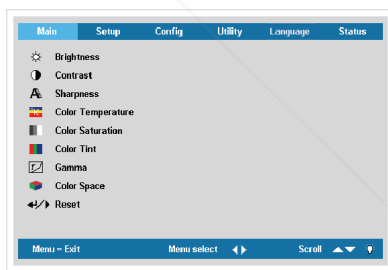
| Main | Setup | Config | Utility | Language | Status |
|---|---|---|---|---|---|

Brightness
Contrast
Sharpness
Color Temperature
Color Saturation
Color Tint
Gamma
Color Space
Reset

Menu = Exit    Menu select    Scroll